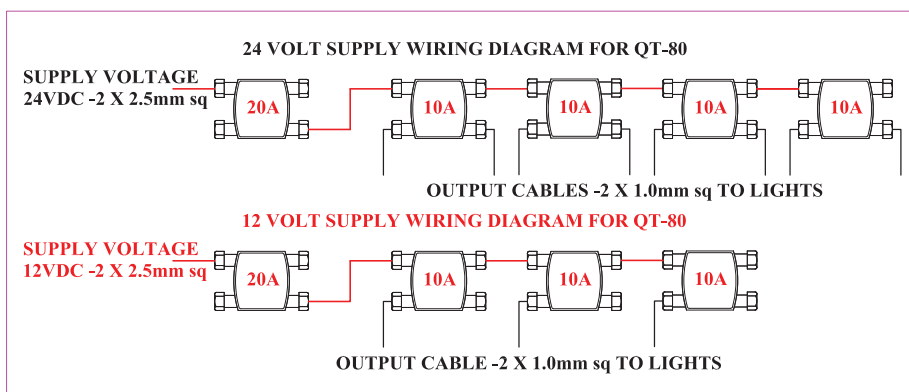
24 VOLT SUPPLY WIRING DIAGRAM FOR QT-80

SUPPLY VOLTAGE
24VDC -2 X 2.5mm sq

20A
10A
10A
10A
10A

OUTPUT CABLES -2 X 1.0mm sq TO LIGHTS

12 VOLT SUPPLY WIRING DIAGRAM FOR QT-80

SUPPLY VOLTAGE
12VDC -2 X 2.5mm sq

20A
10A
10A
10A

OUTPUT CABLE -2 X 1.0mm sq TO LIGHTS